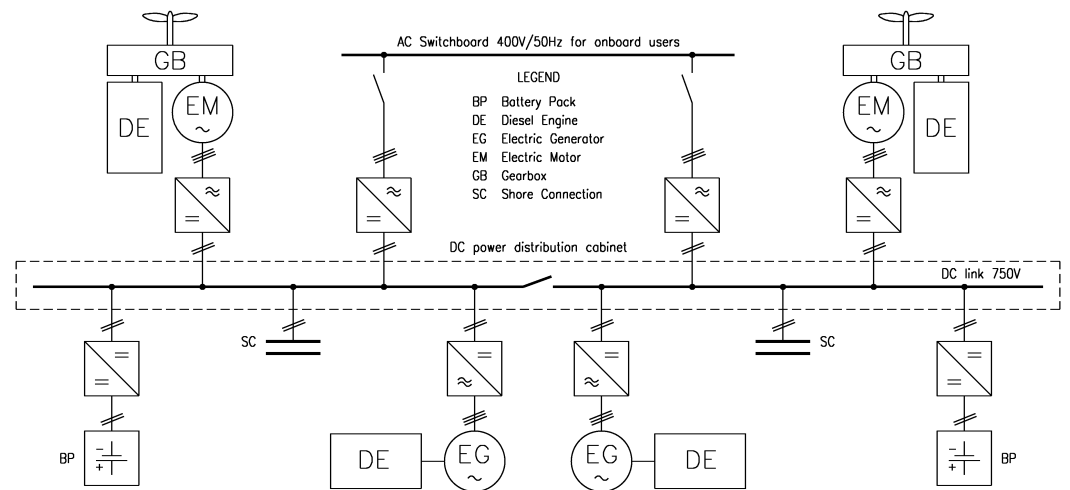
GB

DE

EM
~

AC Switchboard 400V/50Hz for onboard users

LEGEND

| | |
|---|---|
| BP | Battery Pack |
| DE | Diesel Engine |
| EG | Electric Generator |
| EM | Electric Motor |
| GB | Gearbox |
| SC | Shore Connection |

GB

EM
~

DE

≈
=

≈
=

≈
=

≈
=

DC power distribution cabinet

DC link 750V

=
=

SC

=
≈

=
≈

SC

=
=

BP
−
+

DE

EG
~

EG
~

DE

BP
−
+